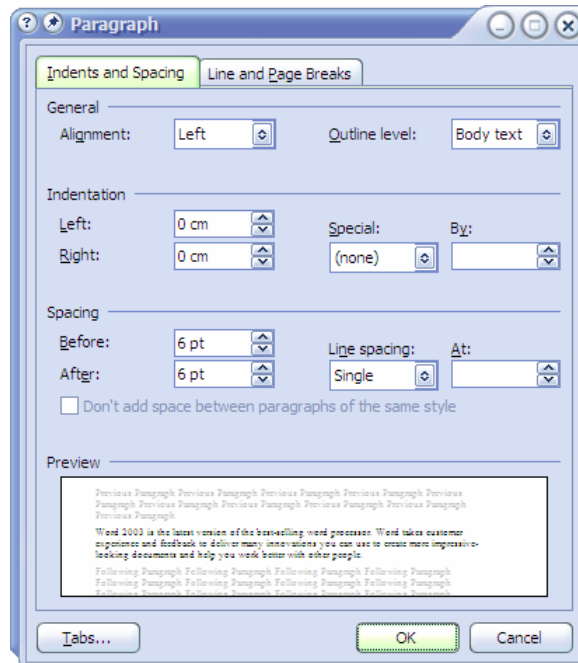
Paragraph

Indents and Spacing | Line and Page Breaks

General

Alignment: Left

Outline level: Body text

Indentation

Left: 0 cm

Right: 0 cm

Special: (none)

By:

Spacing

Before: 6 pt

After: 6 pt

Line spacing: Single

At:

Don't add space between paragraphs of the same style

Preview

Previous Paragraph Previous Paragraph Previous Paragraph Previous Paragraph Previous Paragraph Previous Paragraph Previous Paragraph Previous Paragraph Previous Paragraph Previous Paragraph Previous Paragraph

Word 2003 is the latest version of the best-selling word processor. Word takes customer experience and feedback to deliver many innovations you can use to create more impressive-looking documents and help you work better with other people.

Following Paragraph Following Paragraph Following Paragraph Following Paragraph Following Paragraph Following Paragraph Following Paragraph Following Paragraph Following Paragraph Following Paragraph Following Paragraph Following Paragraph

Tabs...

OK

Cancel